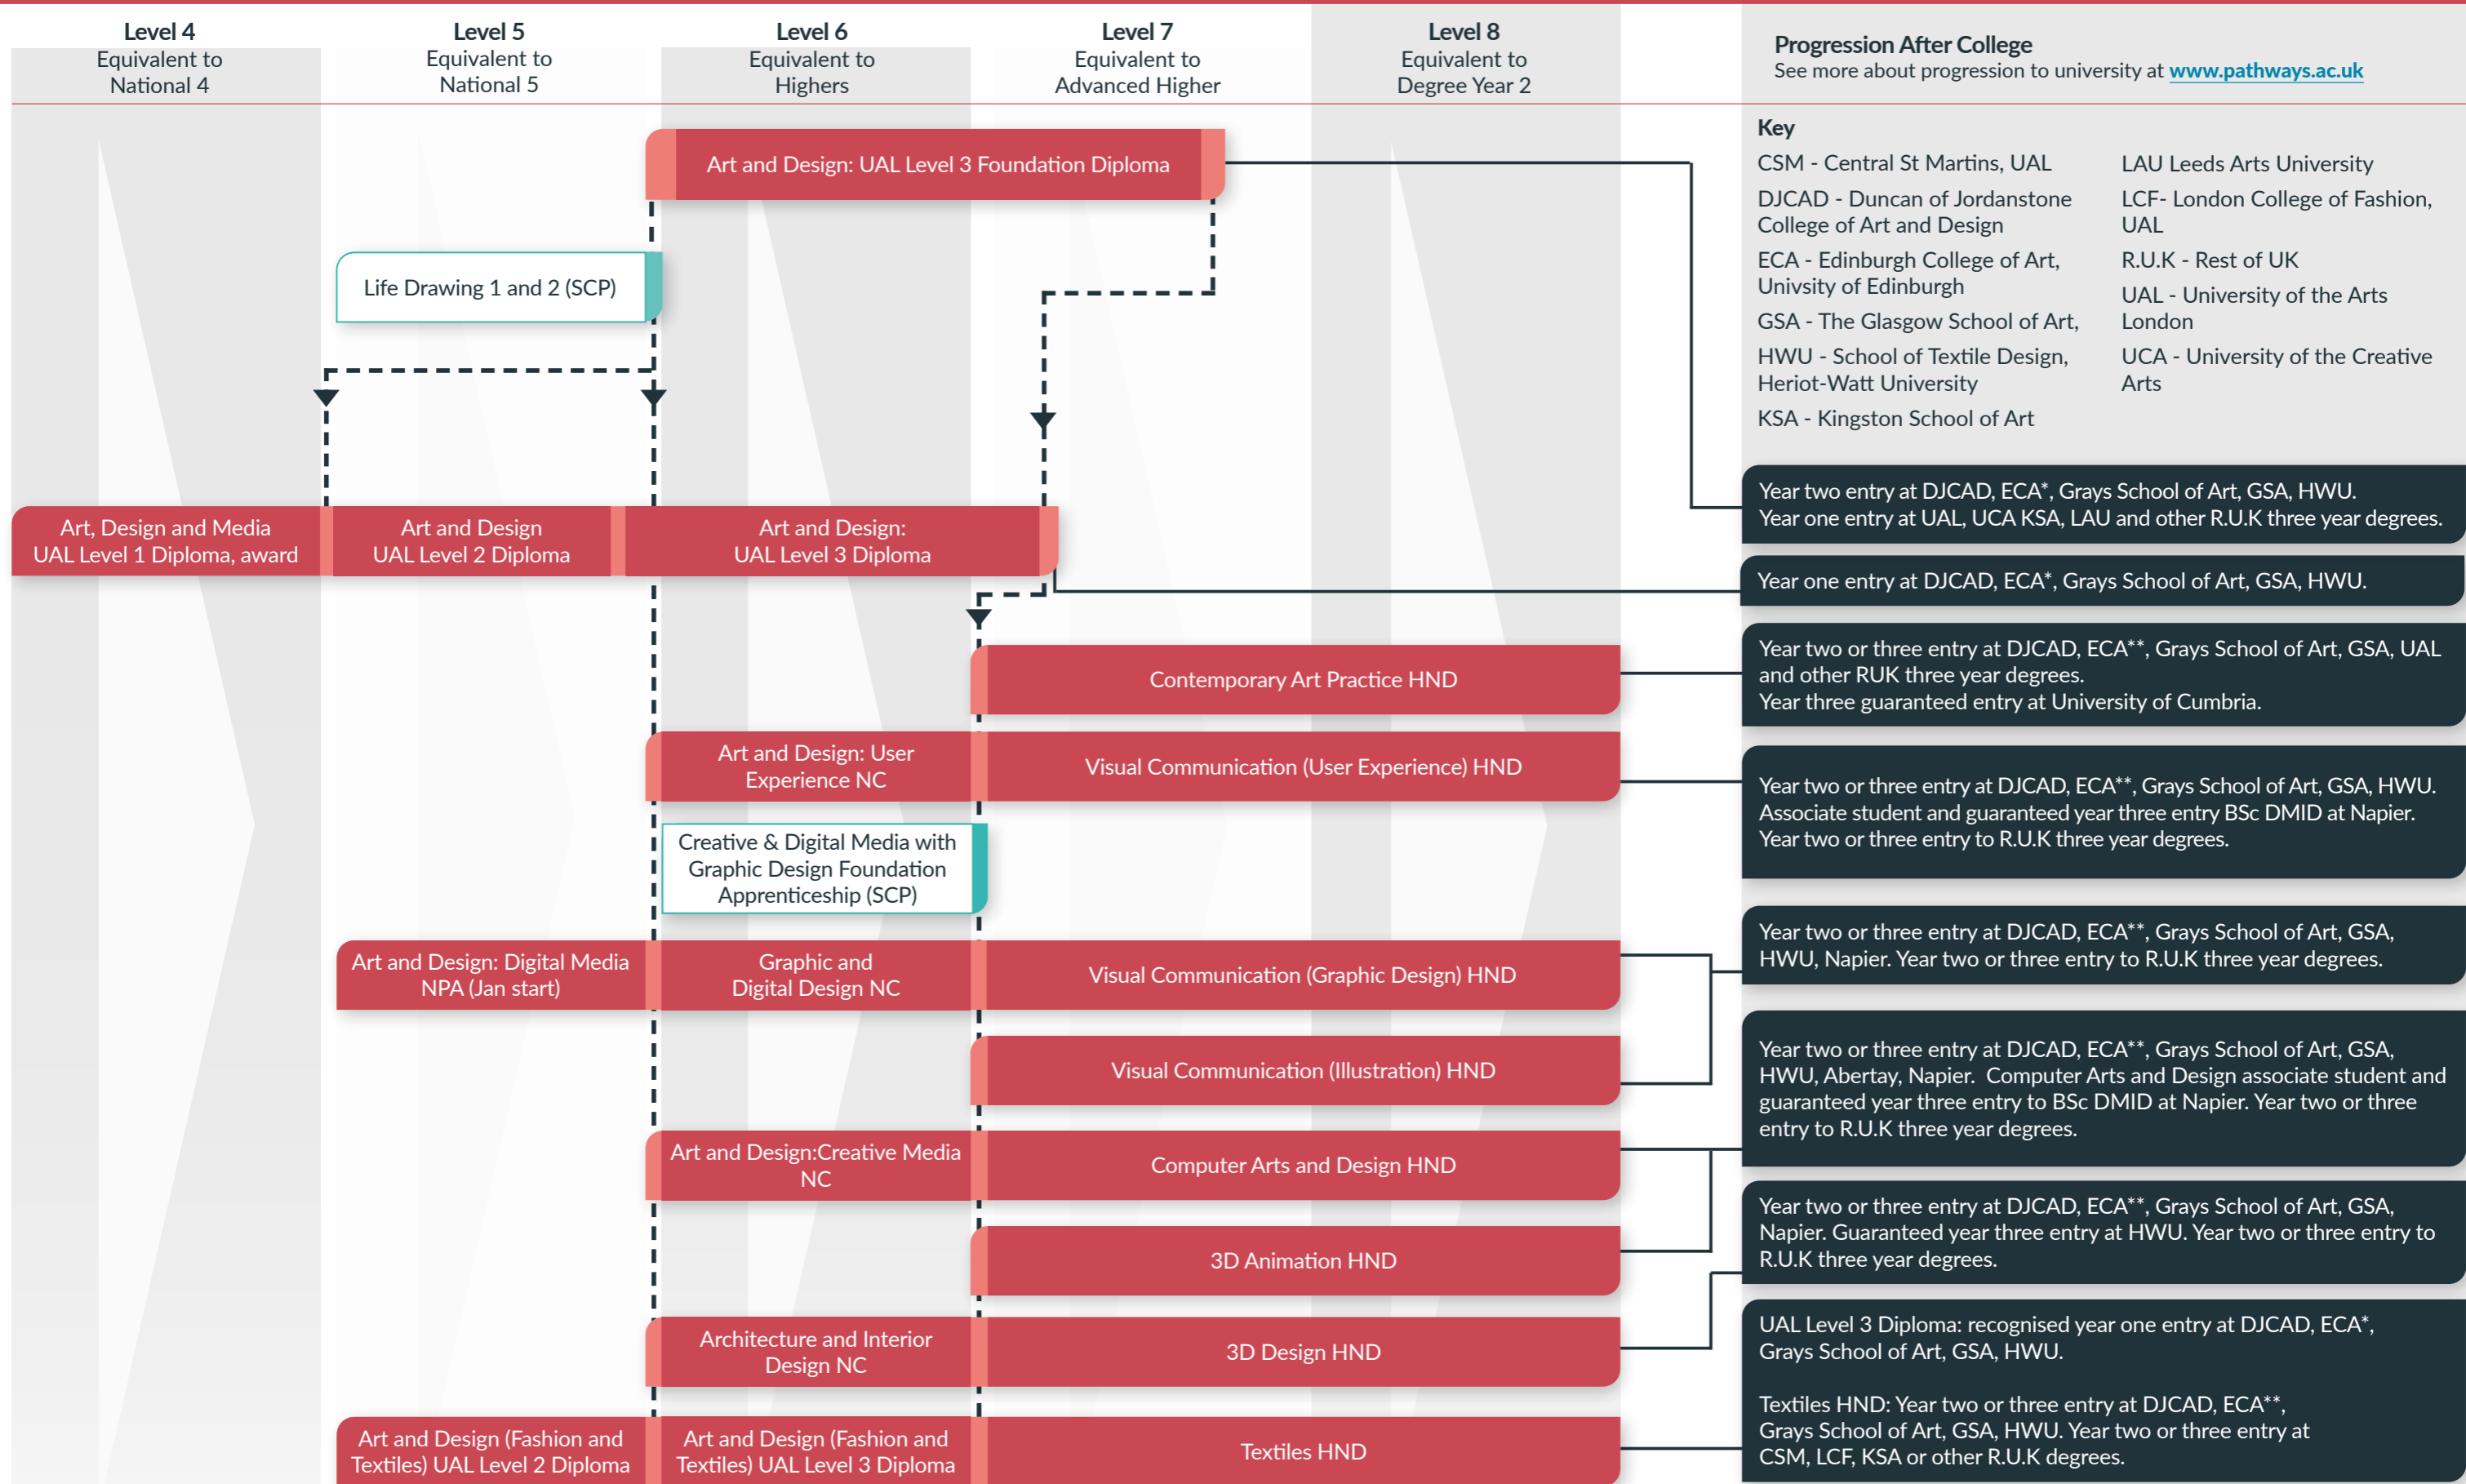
Level 4
Equivalent to
National 4

Level 5
Equivalent to
National 5

Level 6
Equivalent to
Highers

Level 7
Equivalent to
Advanced Higher

Level 8
Equivalent to
Degree Year 2

Progression After College
See more about progression to university at www.pathways.ac.uk

Key
CSM - Central St Martins, UAL
DJCAD - Duncan of Jordanstone College of Art and Design
ECA - Edinburgh College of Art, Univsity of Edinburgh
GSA - The Glasgow School of Art,
HWU - School of Textile Design, Heriot-Watt University
KSA - Kingston School of Art
LAU Leeds Arts University
LCF- London College of Fashion, UAL
R.U.K - Rest of UK
UAL - University of the Arts London
UCA - University of the Creative Arts

Art and Design: UAL Level 3 Foundation Diploma

Life Drawing 1 and 2 (SCP)

Art, Design and Media UAL Level 1 Diploma, award

Art and Design UAL Level 2 Diploma

Art and Design: UAL Level 3 Diploma

Year two entry at DJCAD, ECA*, Grays School of Art, GSA, HWU.
Year one entry at UAL, UCA KSA, LAU and other R.U.K three year degrees.

Year one entry at DJCAD, ECA*, Grays School of Art, GSA, HWU.

Contemporary Art Practice HND

Year two or three entry at DJCAD, ECA**, Grays School of Art, GSA, UAL and other RUK three year degrees.
Year three guaranteed entry at University of Cumbria.

Art and Design: User Experience NC

Visual Communication (User Experience) HND

Year two or three entry at DJCAD, ECA**, Grays School of Art, GSA, HWU.
Associate student and guaranteed year three entry BSc DMID at Napier.
Year two or three entry to R.U.K three year degrees.

Creative & Digital Media with Graphic Design Foundation Apprenticeship (SCP)

Art and Design: Digital Media NPA (Jan start)

Graphic and Digital Design NC

Visual Communication (Graphic Design) HND

Year two or three entry at DJCAD, ECA**, Grays School of Art, GSA, HWU, Napier. Year two or three entry to R.U.K three year degrees.

Visual Communication (Illustration) HND

Year two or three entry at DJCAD, ECA**, Grays School of Art, GSA, HWU, Abertay, Napier. Computer Arts and Design associate student and guaranteed year three entry to BSc DMID at Napier. Year two or three entry to R.U.K three year degrees.

Art and Design:Creative Media NC

Computer Arts and Design HND

Year two or three entry at DJCAD, ECA**, Grays School of Art, GSA, Napier. Guaranteed year three entry at HWU. Year two or three entry to R.U.K three year degrees.

3D Animation HND

Architecture and Interior Design NC

3D Design HND

UAL Level 3 Diploma: recognised year one entry at DJCAD, ECA*, Grays School of Art, GSA, HWU.

Textiles HND: Year two or three entry at DJCAD, ECA**, Grays School of Art, GSA, HWU. Year two or three entry at CSM, LCF, KSA or other R.U.K degrees.

Art and Design (Fashion and Textiles) UAL Level 2 Diploma

Art and Design (Fashion and Textiles) UAL Level 3 Diploma

Textiles HND